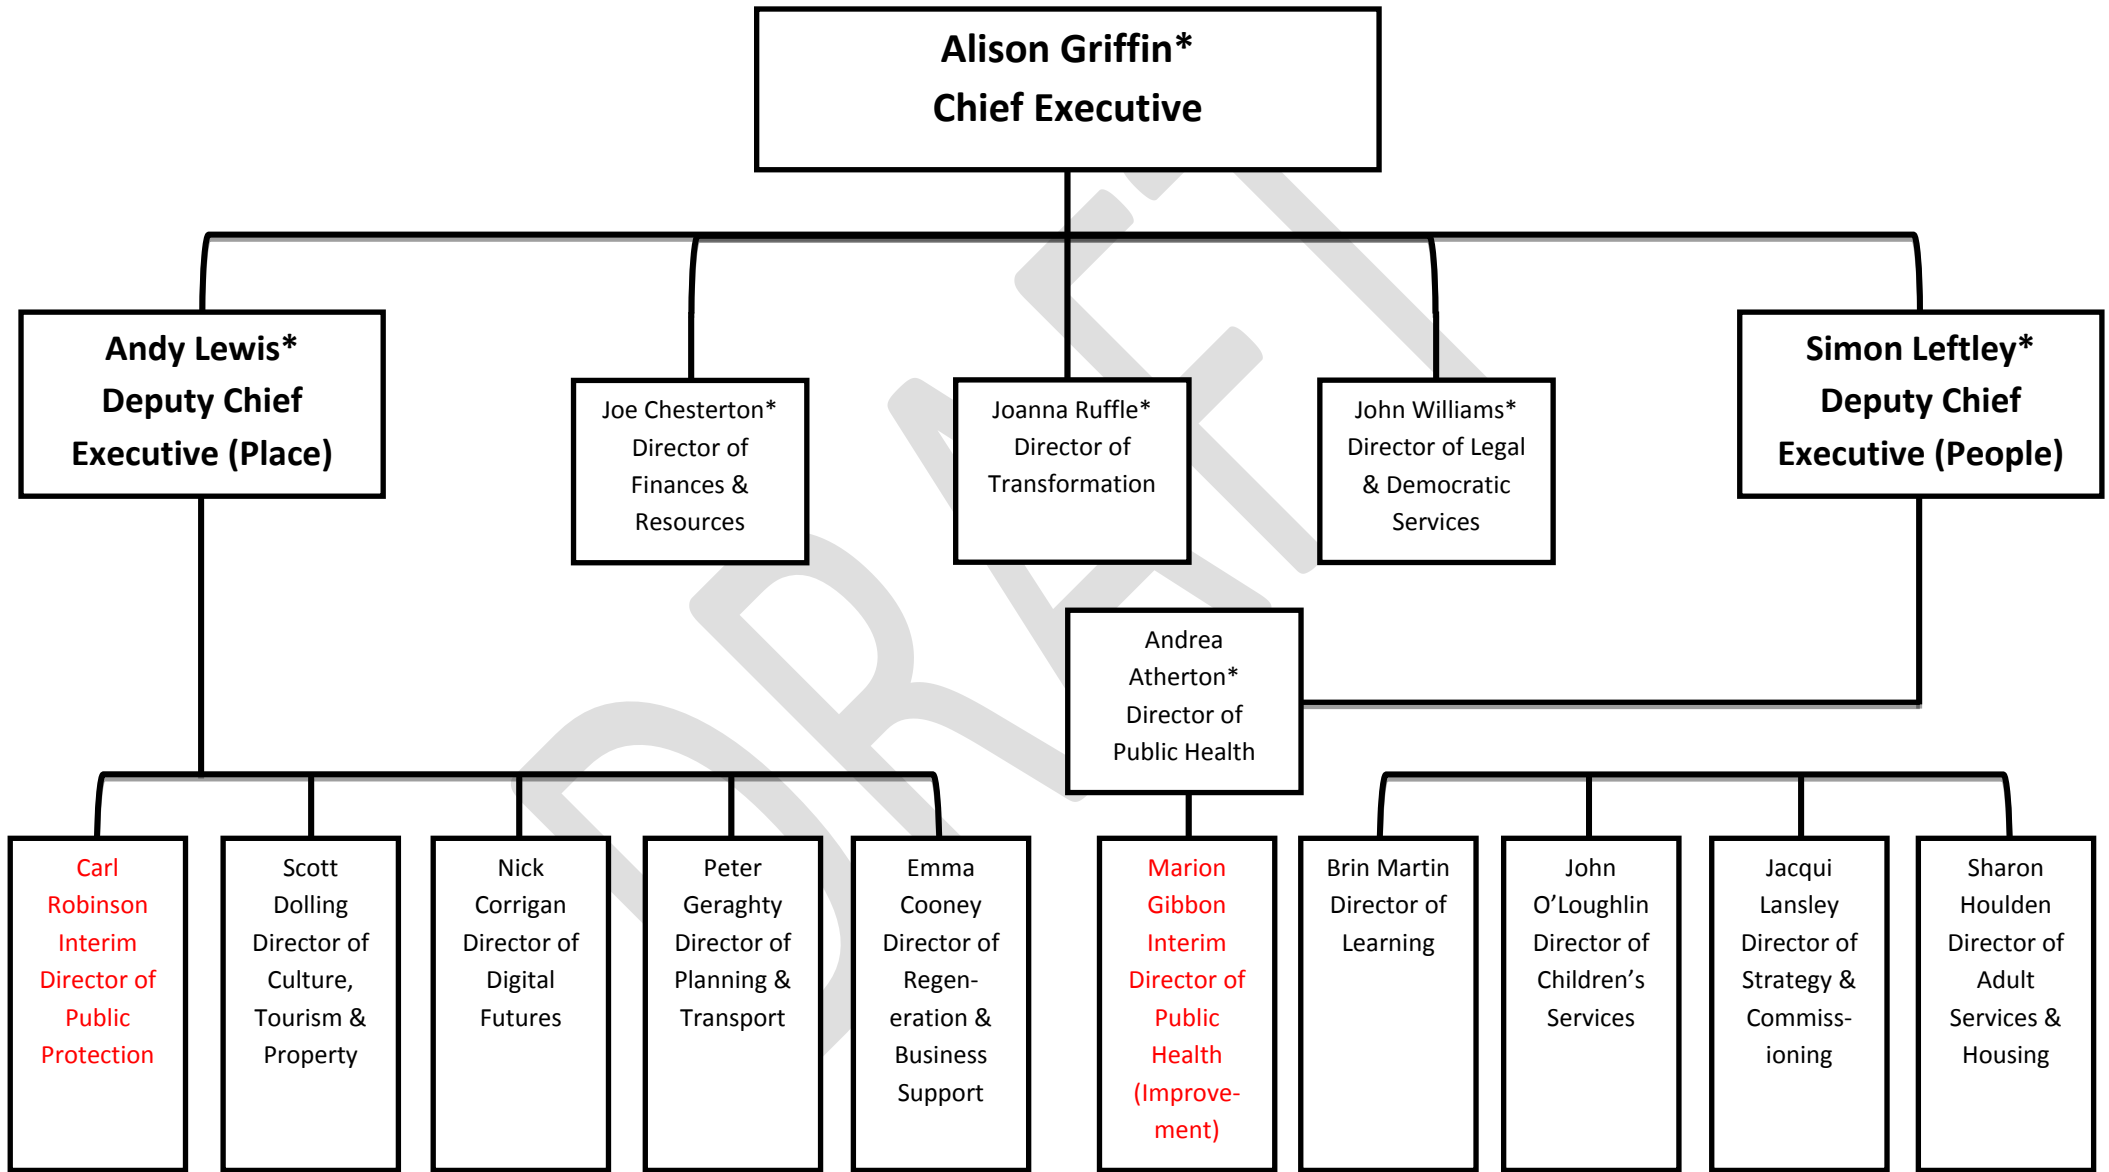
Alison Griffin*
Chief Executive

Andy Lewis*
Deputy Chief Executive (Place)

Joe Chesterton*
Director of Finances & Resources

Joanna Ruffle*
Director of Transformation

John Williams*
Director of Legal & Democratic Services

Simon Leftley*
Deputy Chief Executive (People)

Andrea Atherton*
Director of Public Health

Carl Robinson
Interim Director of Public Protection

Scott Dolling
Director of Culture, Tourism & Property

Nick Corrigan
Director of Digital Futures

Peter Geraghty
Director of Planning & Transport

Emma Cooney
Director of Regeneration & Business Support

Marion Gibbon
Interim Director of Public Health (Improvement)

Brin Martin
Director of Learning

John O'Loughlin
Director of Children's Services

Jacqui Lansley
Director of Strategy & Commissioning

Sharon Houlden
Director of Adult Services & Housing

DRAFT